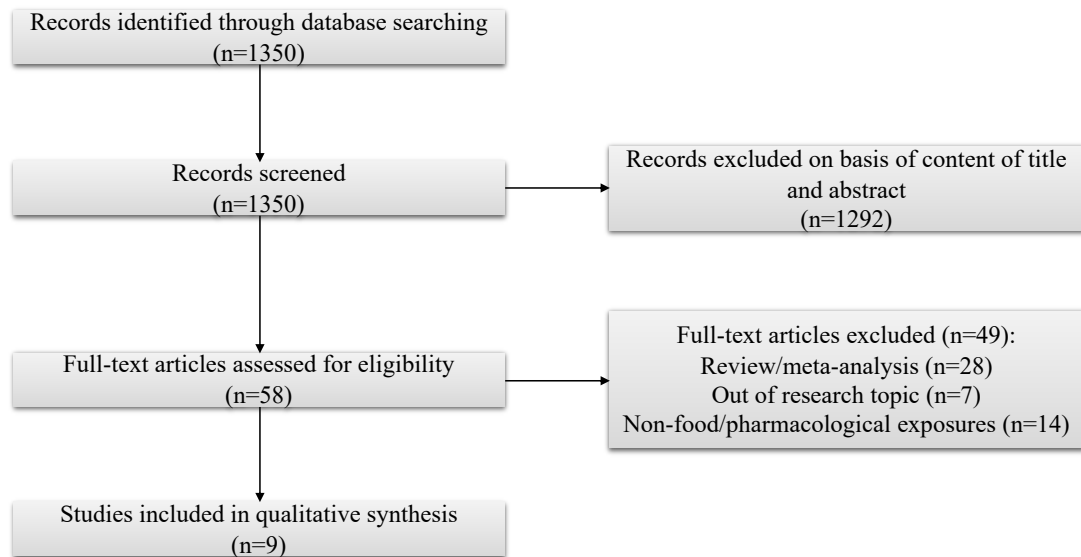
Records identified through database searching (n=1350)

Records screened (n=1350)

Records excluded on basis of content of title and abstract (n=1292)

Full-text articles assessed for eligibility (n=58)

Full-text articles excluded (n=49):
Review/meta-analysis (n=28)
Out of research topic (n=7)
Non-food/pharmacological exposures (n=14)

Studies included in qualitative synthesis (n=9)